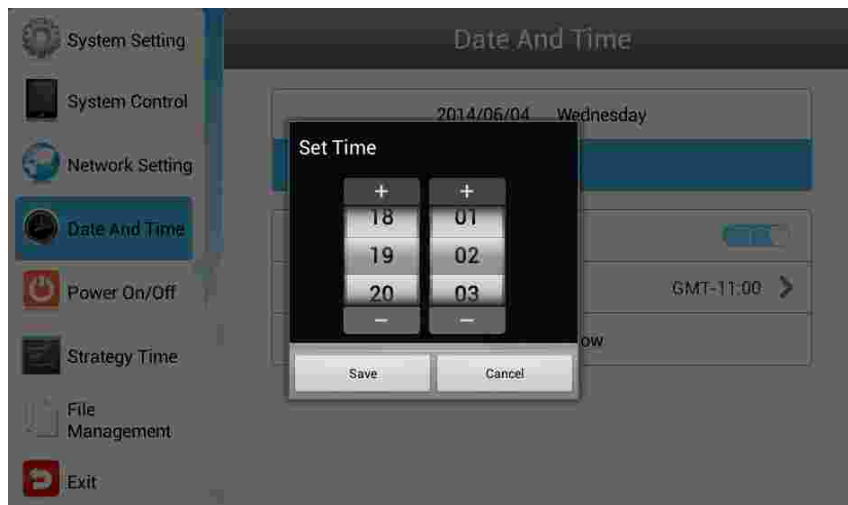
System Setting
System Control
Network Setting
Date And Time
Power On/Off
Strategy Time
File Management
Exit

Date And Time

2014/06/04 Wednesday

GMT-11:00

ow

Set Time

+ +
18 01
19 02
20 03
− −

Save Cancel